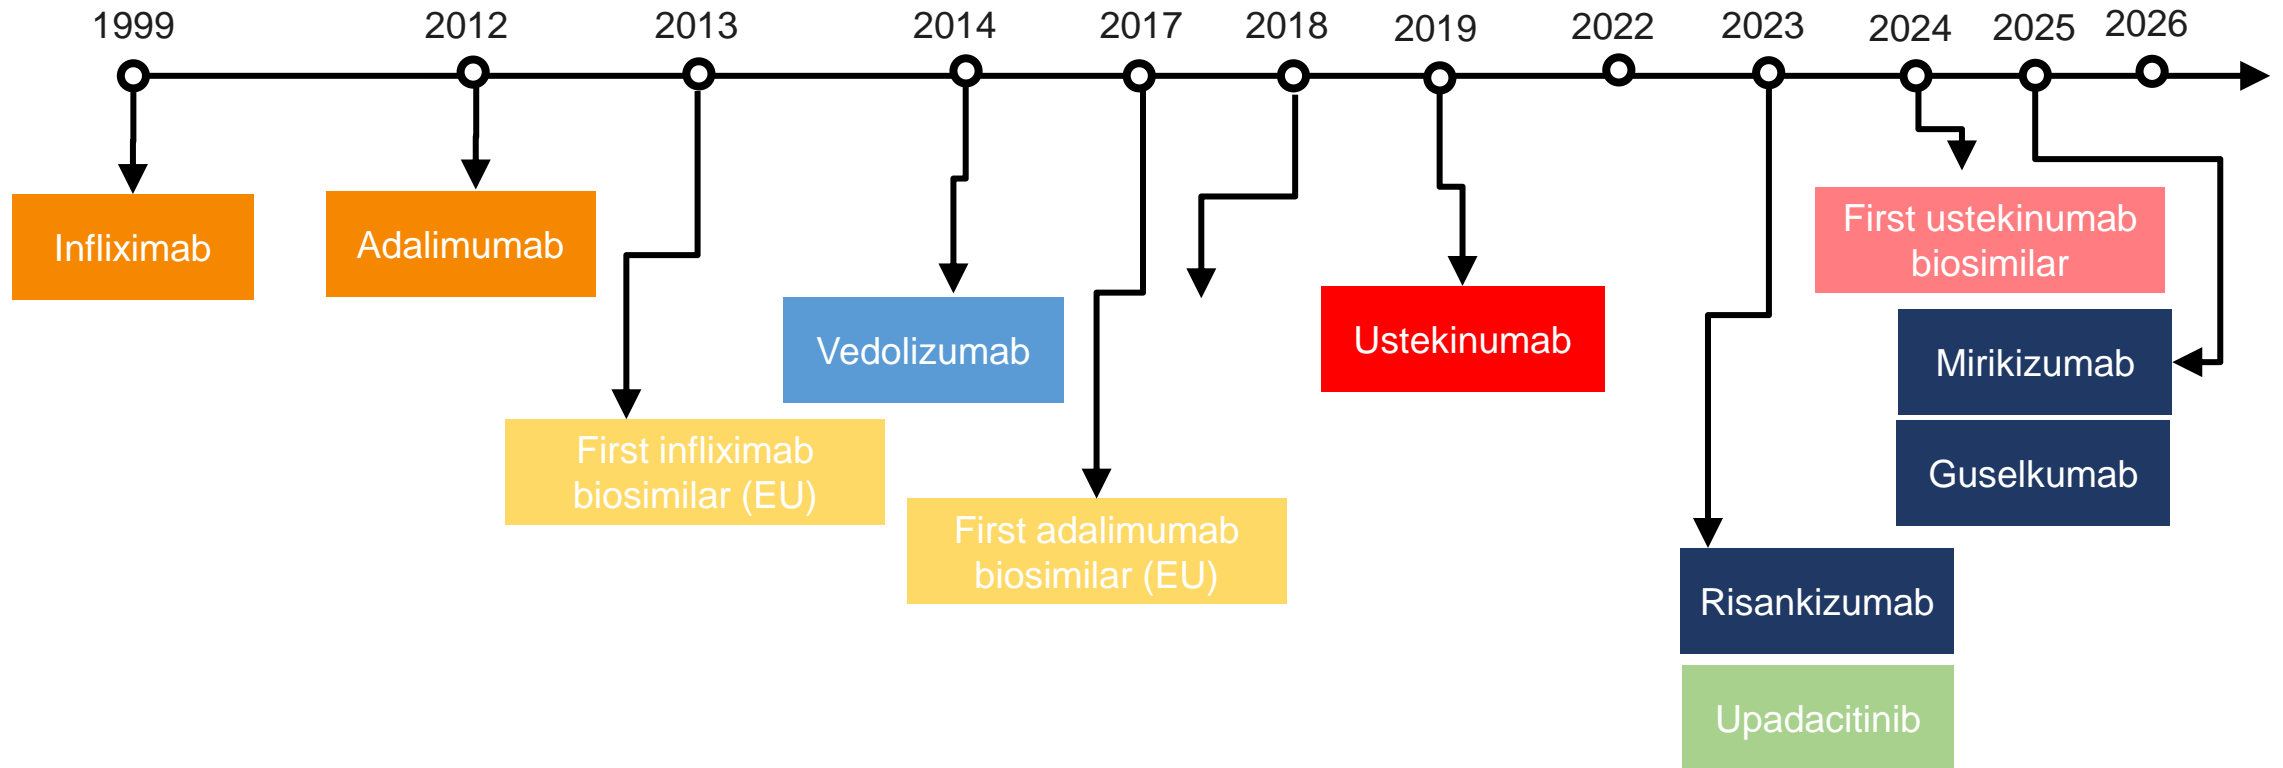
1999 2012 2013 2014 2017 2018 2019 2022 2023 2024 2025 2026

Infliximab

Adalimumab

First infliximab biosimilar (EU)

Vedolizumab

First adalimumab biosimilar (EU)

Ustekinumab

First ustekinumab biosimilar

Mirikizumab

Guselkumab

Risankizumab

Upadacitinib